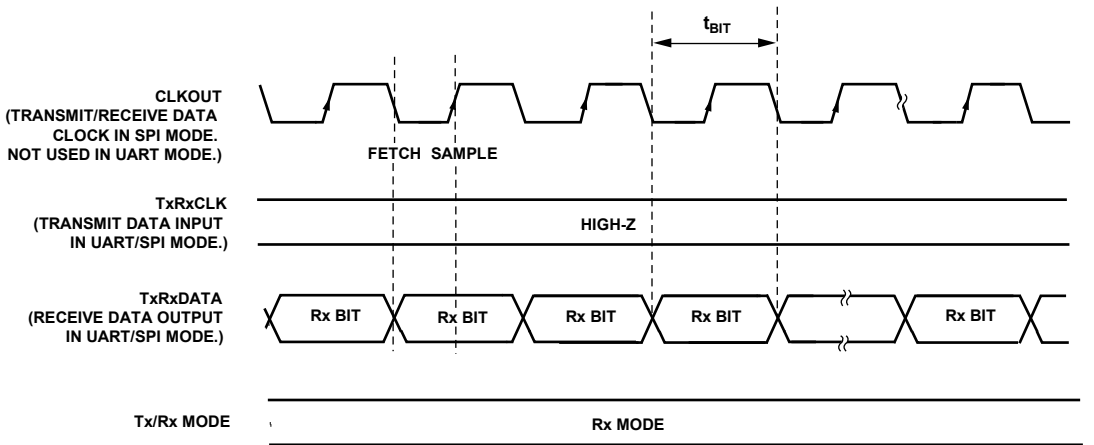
$t_{BIT}$

CLKOUT
(TRANSMIT/RECEIVE DATA CLOCK IN SPI MODE. NOT USED IN UART MODE.)

FETCH SAMPLE

TxRxCLK
(TRANSMIT DATA INPUT IN UART/SPI MODE.)

HIGH-Z

TxRxDATA
(RECEIVE DATA OUTPUT IN UART/SPI MODE.)

Rx BIT

Rx BIT

Rx BIT

Rx BIT

Rx BIT

Tx/Rx MODE

Rx MODE